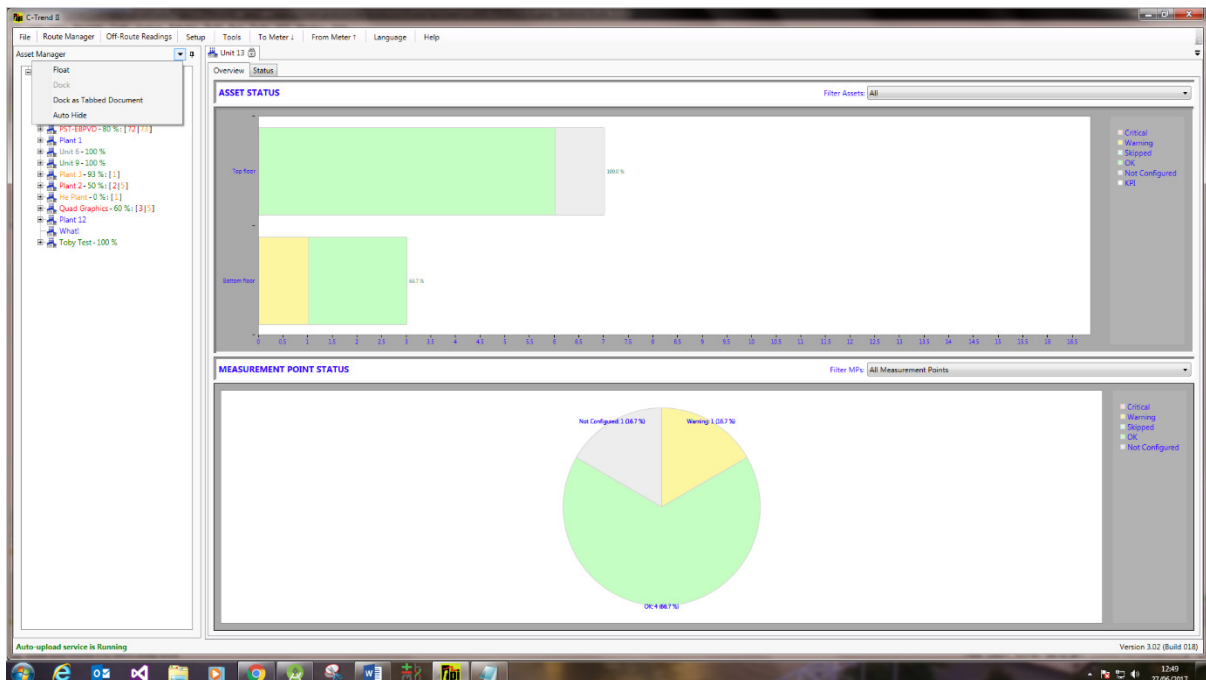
C-Trend II

File | Route Manager | Off-Route Readings | Setup | Tools | To Meter ↓ | From Meter ↑ | Language | Help

Asset Manager

Float
Dock
Dock as Tabbed Document
Auto Hide

PST-EBPVD - 80 % : [ 72 | 73 ]
Plant 1
Unit 6 - 100 %
Unit 9 - 100 %
Plant 3 - 93 % : [ 1 ]
Plant 2 - 50 % : [ 2 | 5 ]
He Plant - 0 % : [ 1 ]
Quad Graphics - 60 % : [ 3 | 5 ]
Plant 12
What!
Toby Test - 100 %

Unit 13

Overview | Status

ASSET STATUS

Filter Assets: All

Top floor
100.0 %
Bottom floor
66.7 %

0 0.5 1 1.5 2 2.5 3 3.5 4 4.5 5 5.5 6 6.5 7 7.5 8 8.5 9 9.5 10 10.5 11 11.5 12 12.5 13 13.5 14 14.5 15 15.5 16 16.5

Critical
Warning
Skipped
OK
Not Configured
KPI

MEASUREMENT POINT STATUS

Filter MPs: All Measurement Points

Not Configured: 1 (16.7 %)
Warning: 1 (16.7 %)
OK: 4 (66.7 %)

Critical
Warning
Skipped
OK
Not Configured

Auto-upload service is Running

Version 3.02 (Build 018)

12:49
27/06/2017